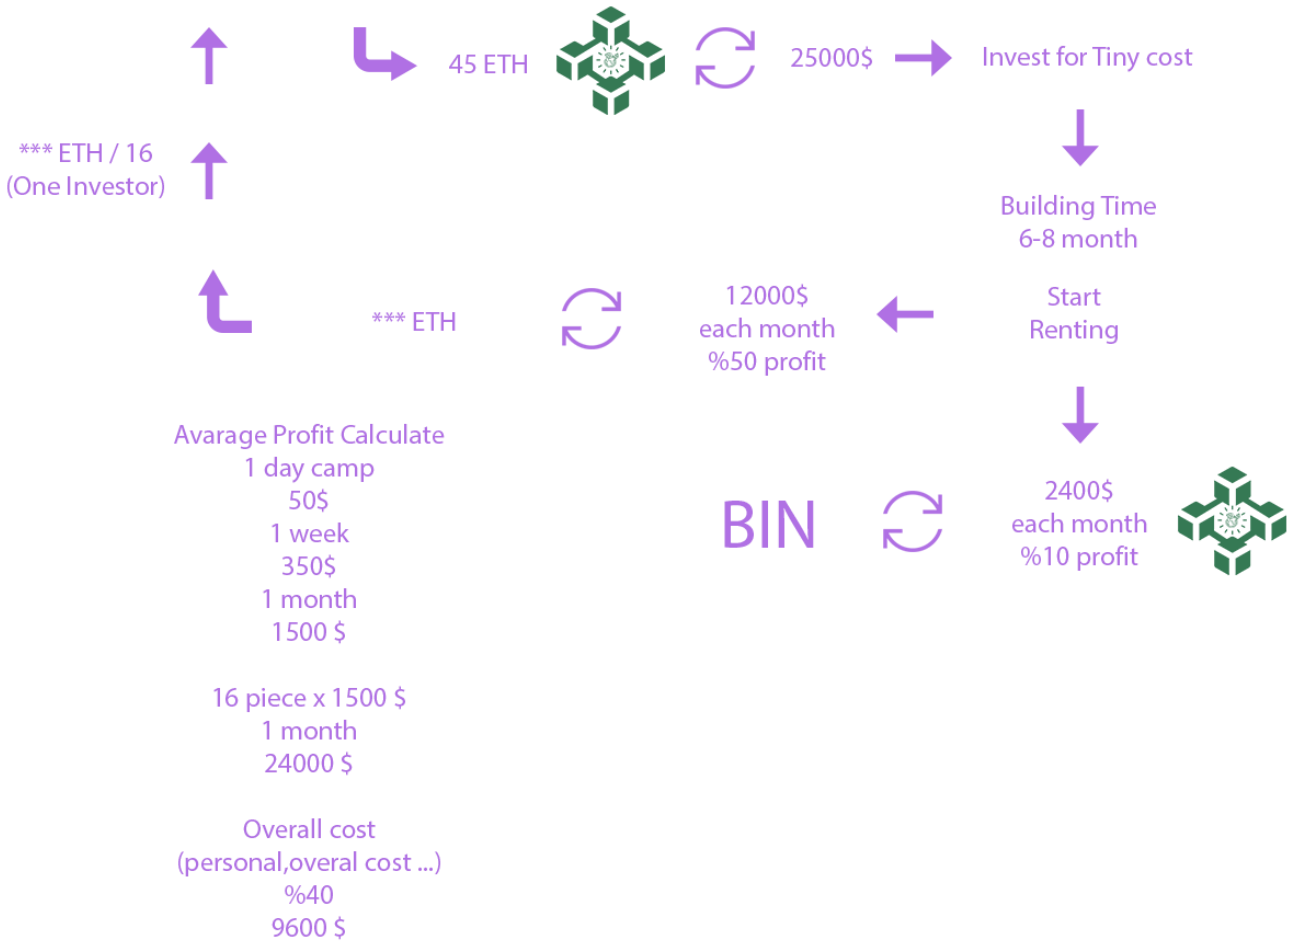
45 ETH

25000$

Invest for Tiny cost

*** ETH / 16
(One Investor)

Building Time
6-8 month

Start
Renting

*** ETH

12000$
each month
%50 profit

BIN

2400$
each month
%10 profit

Avarage Profit Calculate
1 day camp
50$
1 week
350$
1 month
1500 $

16 piece x 1500 $
1 month
24000 $

Overall cost
(personal,overal cost ...)
%40
9600 $